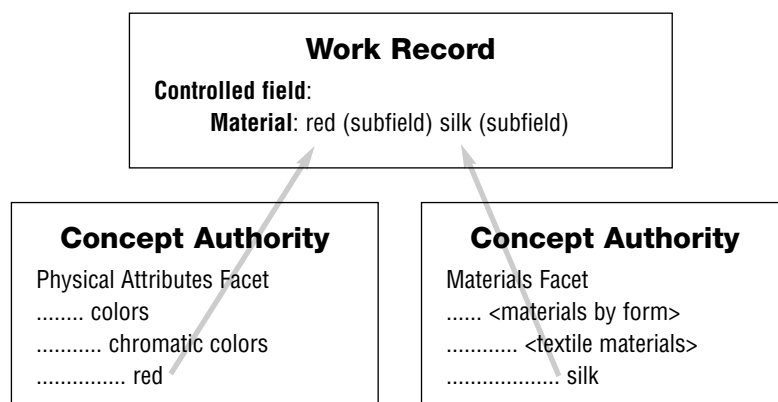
Work Record

Controlled field:
Material: red (subfield) silk (subfield)

Concept Authority

Physical Attributes Facet
........ colors
........... chromatic colors
.............. red

Concept Authority

Materials Facet
...... <materials by form>
............ <textile materials>
.................. silk